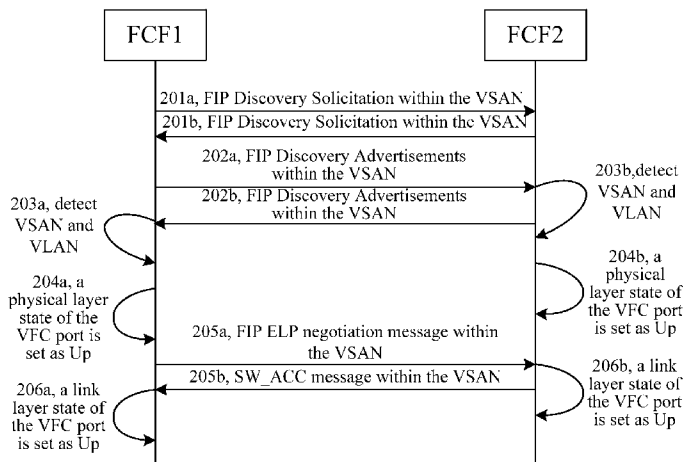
FCF1

FCF2

201a, FIP Discovery Solicitation within the VSAN

201b, FIP Discovery Solicitation within the VSAN

202a, FIP Discovery Advertisements within the VSAN

203b,detect VSAN and VLAN

202b, FIP Discovery Advertisements within the VSAN

203a, detect VSAN and VLAN

204b, a physical layer state of the VFC port is set as Up

204a, a physical layer state of the VFC port is set as Up

205a, FIP ELP negotiation message within the VSAN

205b, SW_ACC message within the VSAN

206b, a link layer state of the VFC port is set as Up

206a, a link layer state of the VFC port is set as Up